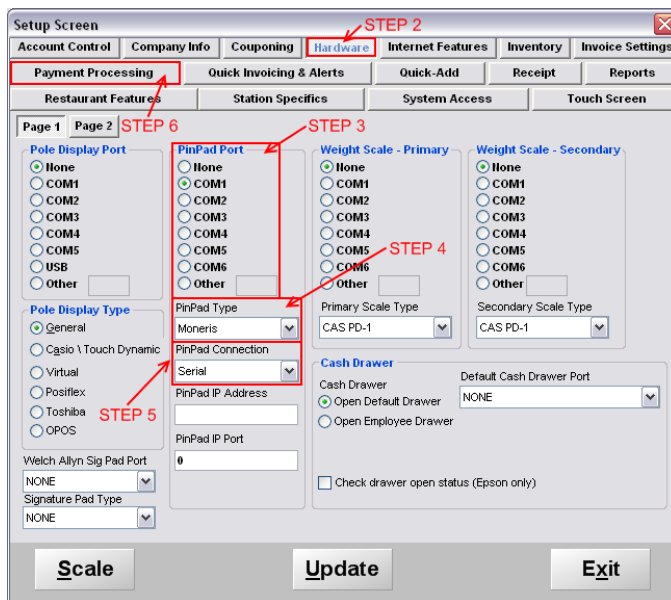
Setup Screen

STEP 2

Account Control | Company Info | Couponing | Hardware | Internet Features | Inventory | Invoice Settings

Payment Processing | Quick Invoicing & Alerts | Quick-Add | Receipt | Reports

Restaurant Features | Station Specifics | System Access | Touch Screen

Page 1 | Page 2 STEP 6

STEP 3

Pole Display Port
None
COM1
COM2
COM3
COM4
COM5
USB
Other

PinPad Port
None
COM1
COM2
COM3
COM4
COM5
COM6
Other

Weight Scale - Primary
None
COM1
COM2
COM3
COM4
COM5
COM6
Other

Weight Scale - Secondary
None
COM1
COM2
COM3
COM4
COM5
COM6
Other

STEP 4

Pole Display Type
General
Casio \ Touch Dynamic
Virtual
Posiflex
Toshiba
OPOS

PinPad Type
Moneris

Primary Scale Type
CAS PD-1

Secondary Scale Type
CAS PD-1

PinPad Connection
Serial

STEP 5

PinPad IP Address

PinPad IP Port
0

Cash Drawer
Cash Drawer
Open Default Drawer
Open Employee Drawer

Default Cash Drawer Port
NONE

Check drawer open status (Epson only)

Welch Allyn Sig Pad Port
NONE

Signature Pad Type
NONE

Scale | Update | Exit